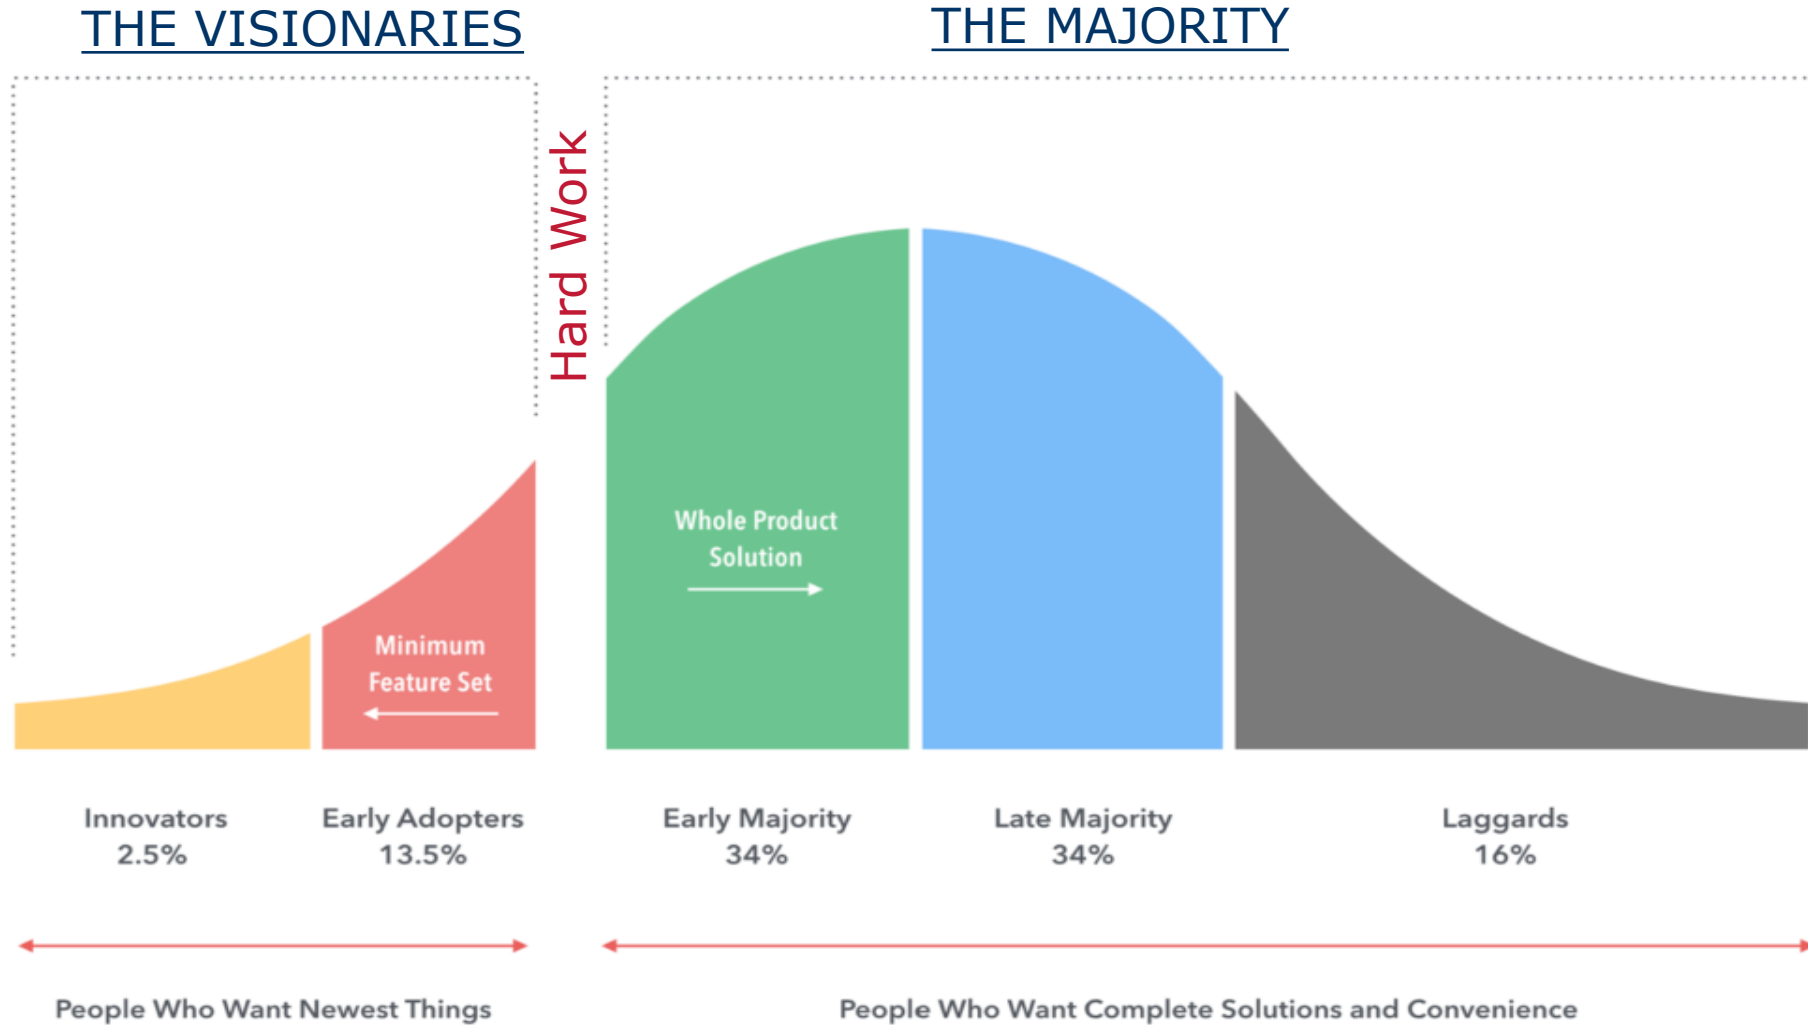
THE VISIONARIES

THE MAJORITY

Hard Work

Whole Product Solution

Minimum Feature Set

Innovators
2.5%

Early Adopters
13.5%

Early Majority
34%

Late Majority
34%

Laggards
16%

People Who Want Newest Things

People Who Want Complete Solutions and Convenience